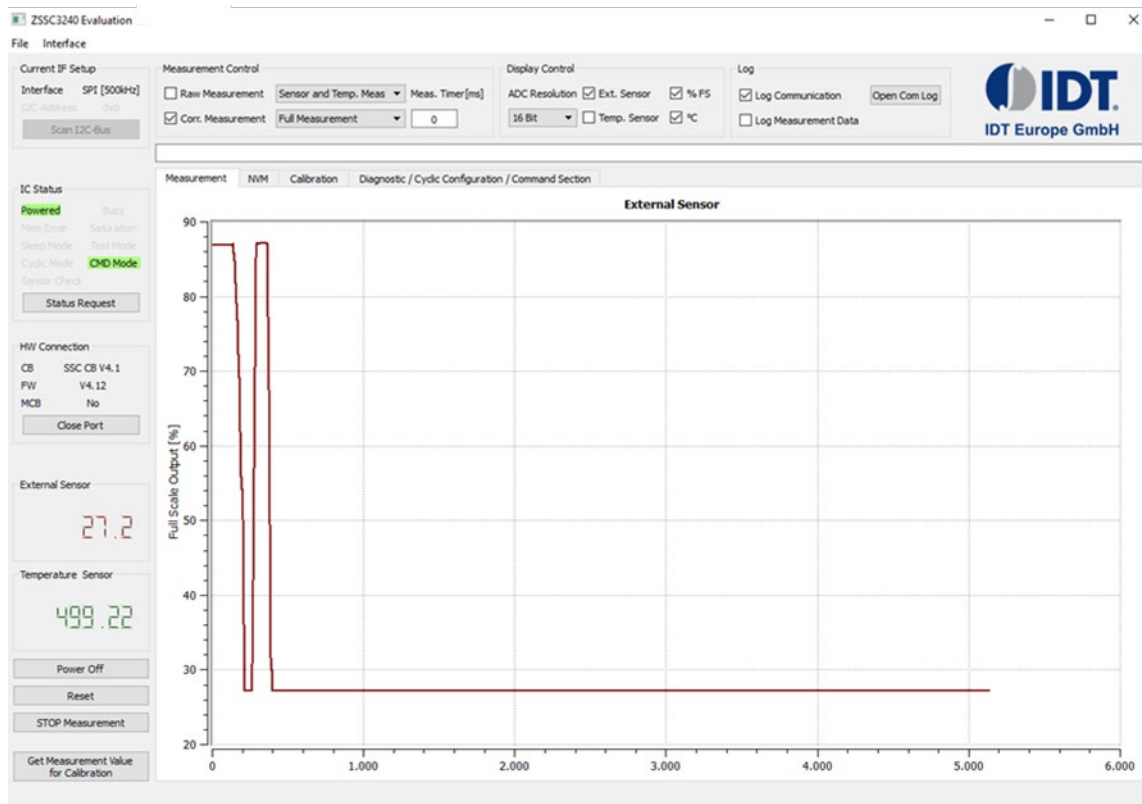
ZSSC3240 Evaluation

File Interface

Current IF Setup
Interface SPI [500kHz]
I2C-Address 0x0
Scan I2C-Bus

Measurement Control
Raw Measurement Sensor and Temp. Meas Meas. Timer[ms]
Corr. Measurement Full Measurement 0

Display Control
ADC Resolution Ext. Sensor % FS
16 Bit Temp. Sensor °C

Log
Log Communication Open Com Log
Log Measurement Data

IDT
IDT Europe GmbH

IC Status
Powered Busy
Mem Error Saturation
Sleep Mode Test Mode
Cyclic Mode CMD Mode
Sensor Check
Status Request

HW Connection
CB SSC CB V4.1
FW V4.12
MCB No
Close Port

External Sensor
27.2

Temperature Sensor
499.22

Power Off
Reset
STOP Measurement
Get Measurement Value for Calibration

Measurement NVM Calibration Diagnostic / Cyclic Configuration / Command Section

External Sensor

Full Scale Output [%]

90
80
70
60
50
40
30
20

0 1.000 2.000 3.000 4.000 5.000 6.000